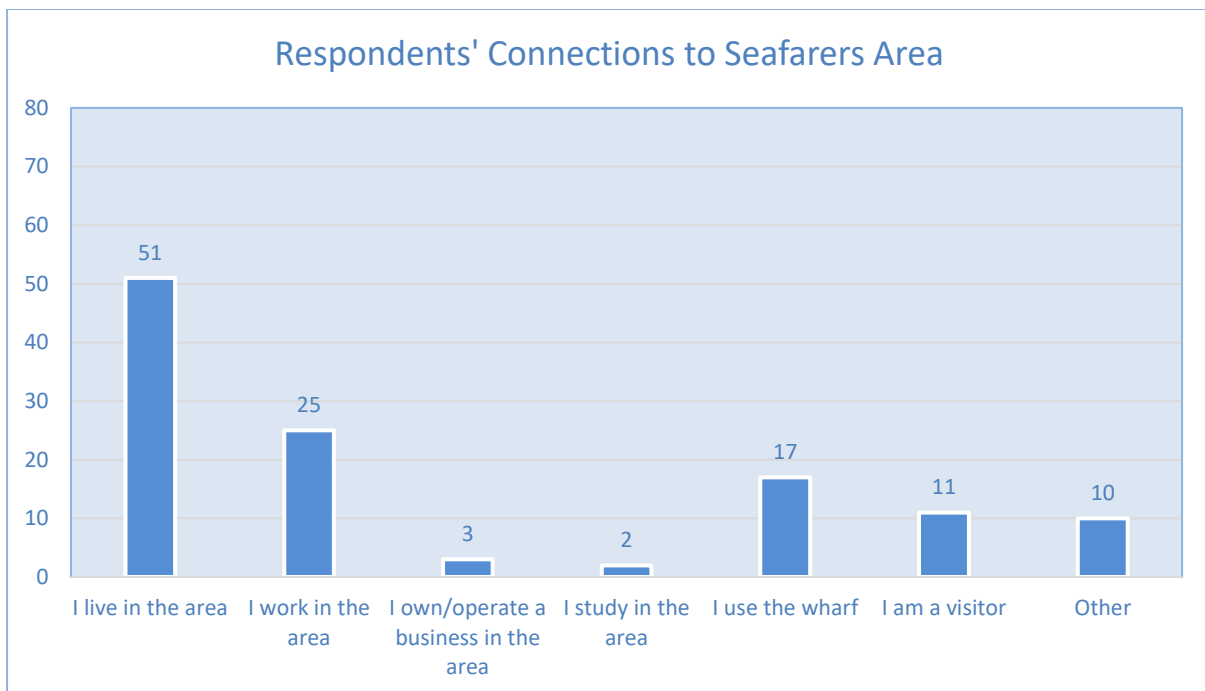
Respondents' Connections to Seafarers Area

80
70
60
50
40
30
20
10
0

51
25
3
2
17
11
10

I live in the area
I work in the area
I own/operate a business in the area
I study in the area
I use the wharf
I am a visitor
Other